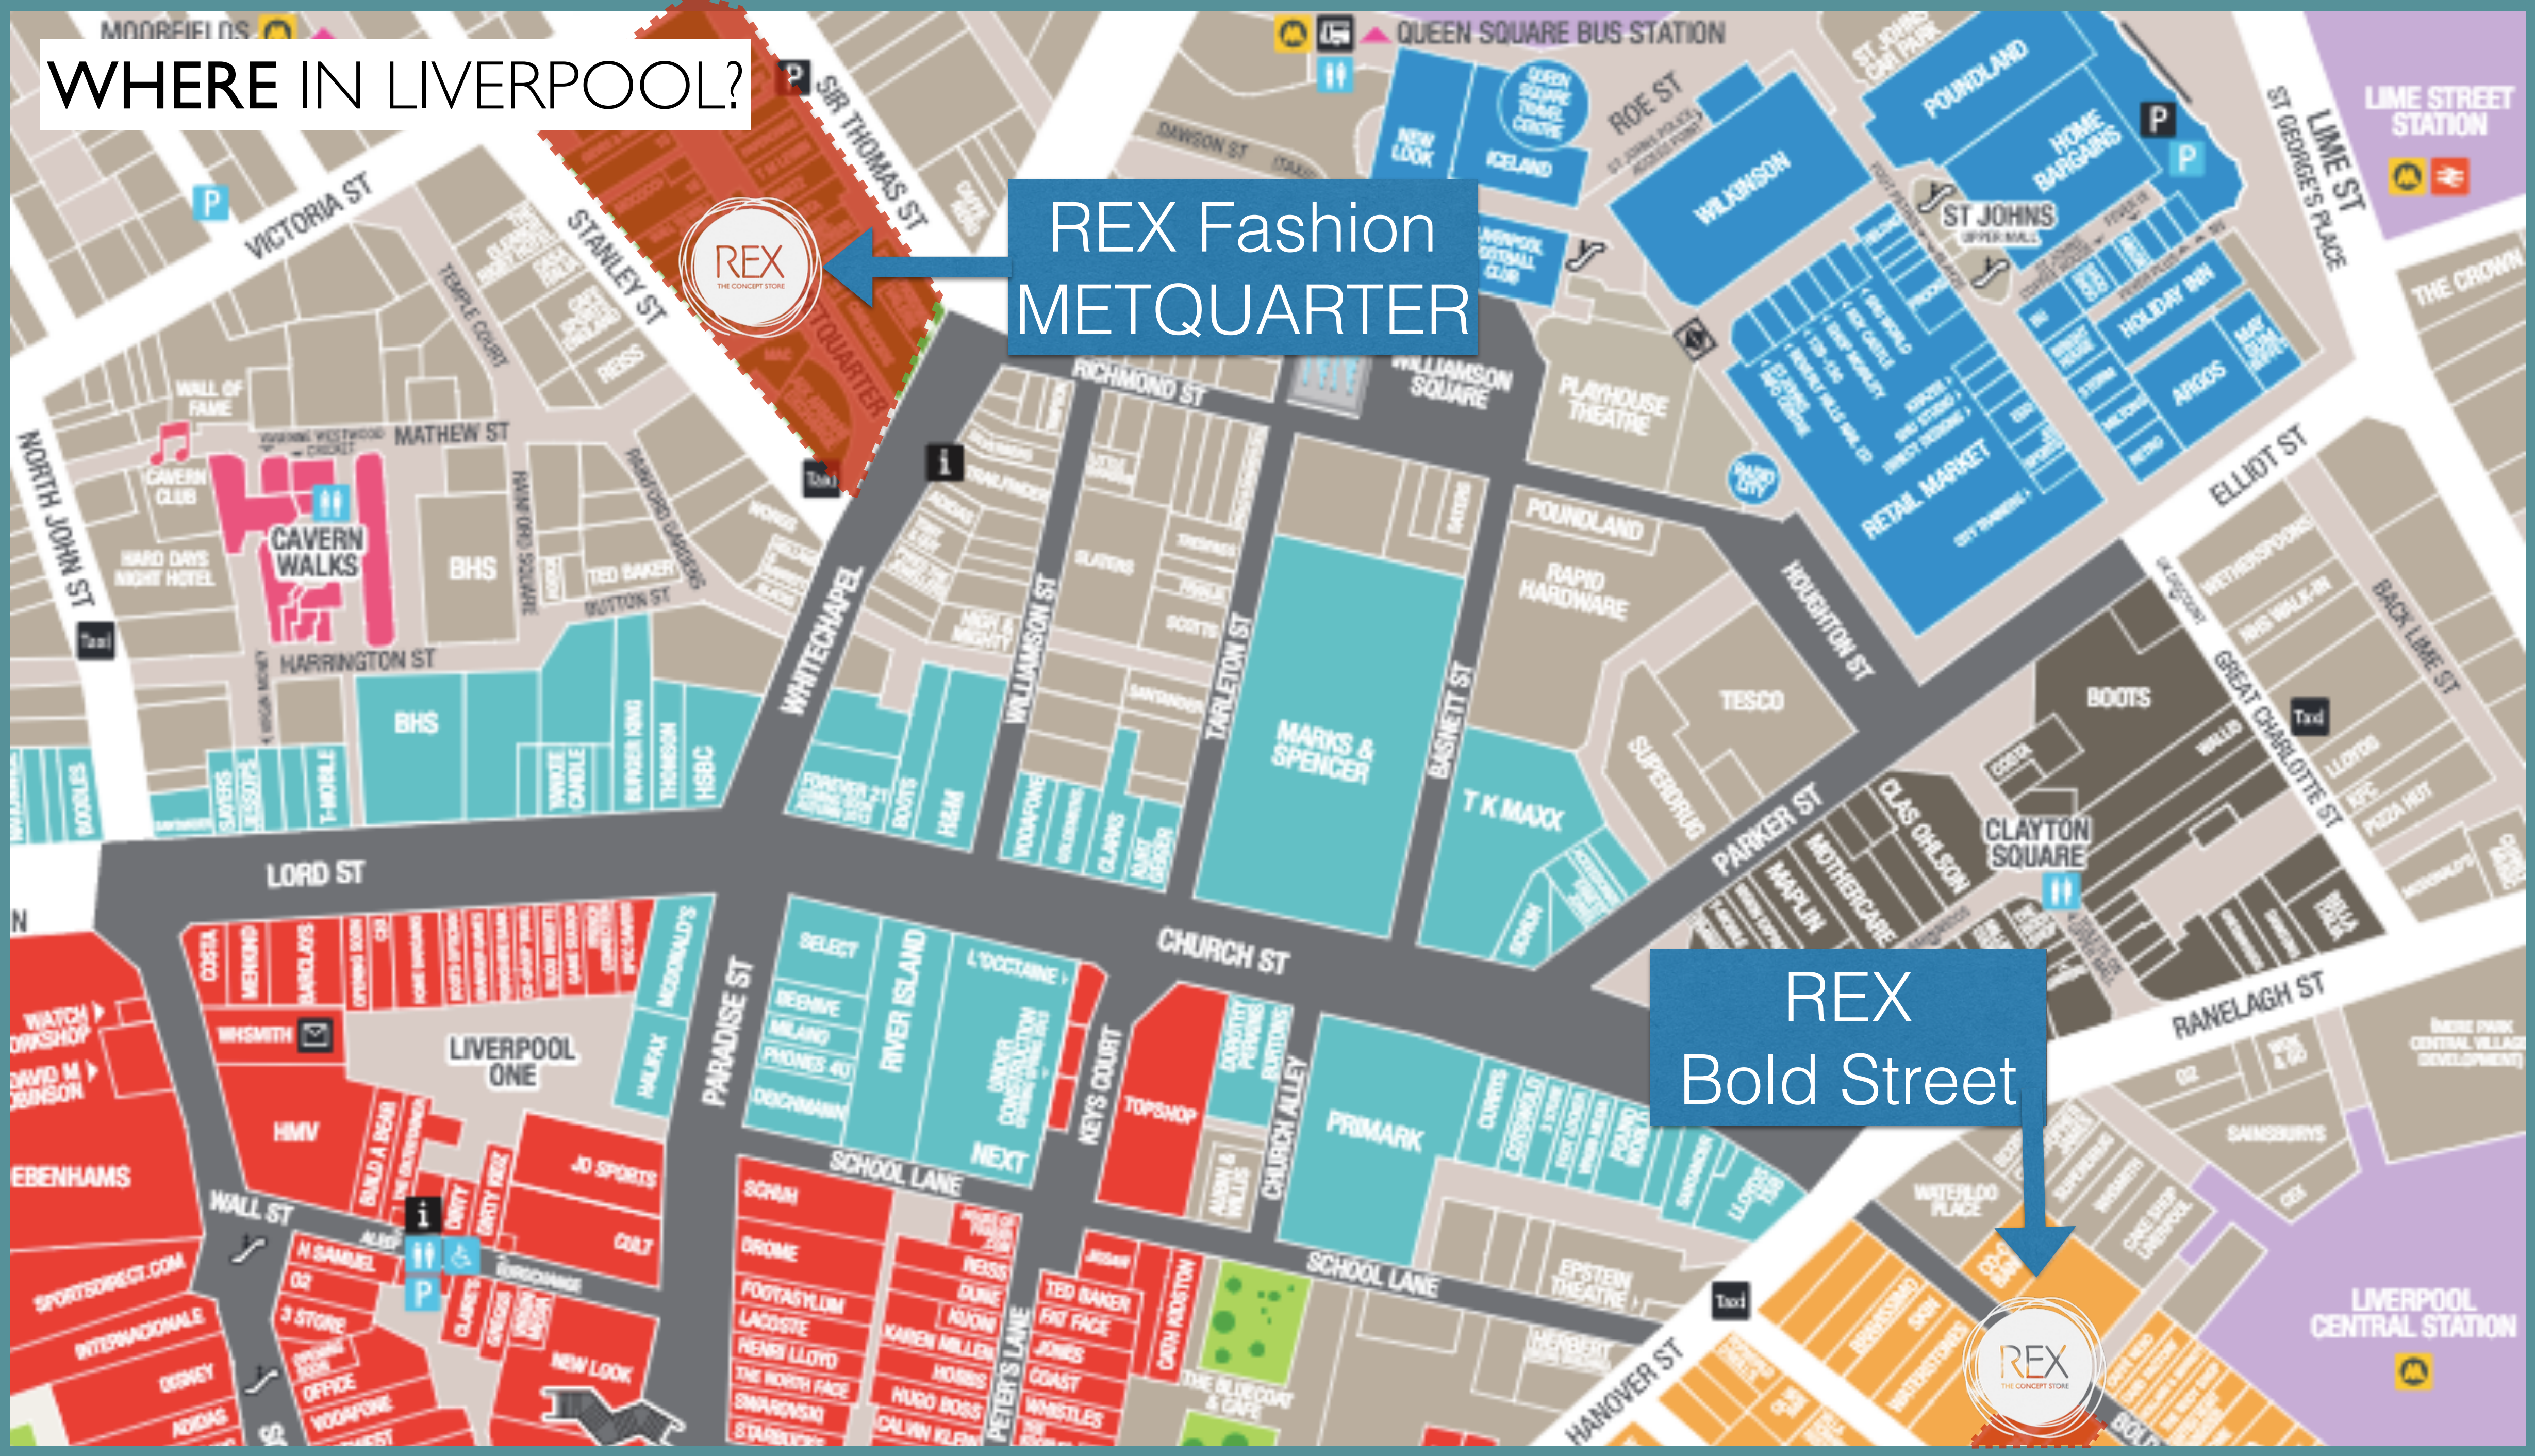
WHERE IN LIVERPOOL?

REX Fashion METQUARTER

REX Bold Street

REX THE CONCEPT STORE

MOORFIELDS
QUEEN SQUARE BUS STATION
VICTORIA ST
SIR THOMAS ST
STANLEY ST
TEMPLE COURT
REISS
DAWSON ST
NEW LOOK
ICELAND
QUEEN SQUARE TRAVEL CENTRE
ROE ST
WILKINSON
POUNDLAND
HOME BARGAINS
ST GEORGE'S PLACE
LIME ST
LIME STREET STATION
THE CROWN
ST JOHNS
HOLIDAY INN
ARGOS
RETAIL MARKET
ELLIOT ST
PLAYHOUSE THEATRE
WILLIAMSON SQUARE
RICHMOND ST
NORTH JOHN ST
WALL OF FAME
MATHEW ST
CAVERN CLUB
CAVERN WALKS
HARD DAYS NIGHT HOTEL
BHS
TED BAKER
RAINFORD SQUARE
RAINFORD GARDENS
SUTTON ST
HARRINGTON ST
WHITECHAPEL
WILLIAMSON ST
TARLETON ST
BASNETT ST
MARKS & SPENCER
POUNDLAND
RAPID HARDWARE
HOUGHTON ST
TESCO
T K MAXX
SUPERDRUG
PARKER ST
BOOTS
CLAYTON SQUARE
GREAT CHARLOTTE ST
BACK LIME ST
MOTHERCARE
MAPLIN
BHS
HSBC
THOMSON
T-MOBILE
H&M
BOOTS
FOREVER 21
VODAFONE
CLARKS
LORD ST
CHURCH ST
SELECT
RIVER ISLAND
L'OCCITANE
NEXT
SCHOOL LANE
KEYS COURT
TOPSHOP
CHURCH ALLEY
PRIMARK
RANELAGH ST
SAINSBURYS
WATERLOO PLACE
LIVERPOOL CENTRAL STATION
EPSTEIN THEATRE
HANOVER ST
LIVERPOOL ONE
PARADISE ST
HMV
WHSMITH
DEBENHAMS
WALL ST
JD SPORTS
NEW LOOK
SCHUH
DROME
FOOTASYLUM
LACOSTE
HENRI LLOYD
THE NORTH FACE
SWAROVSKI
KAREN MILLEN
HOBBS
HUGO BOSS
CALVIN KLEIN
PETER'S LANE
TED BAKER
FAT FACE
JONES
COAST
WHISTLES
KAREN MILLEN
DUNE
REISS
COSTA
BARCLAYS
MCDONALD'S
HALIFAX
N SAMUEL
O2
3 STORE
OFFICE
VODAFONE
SPORTSDIRECT.COM
INTERNATIONALE
DISNEY
ADIDAS
THE BLUECOAT & CAFE
CULT
SELFRIDGES
WATERSTONES